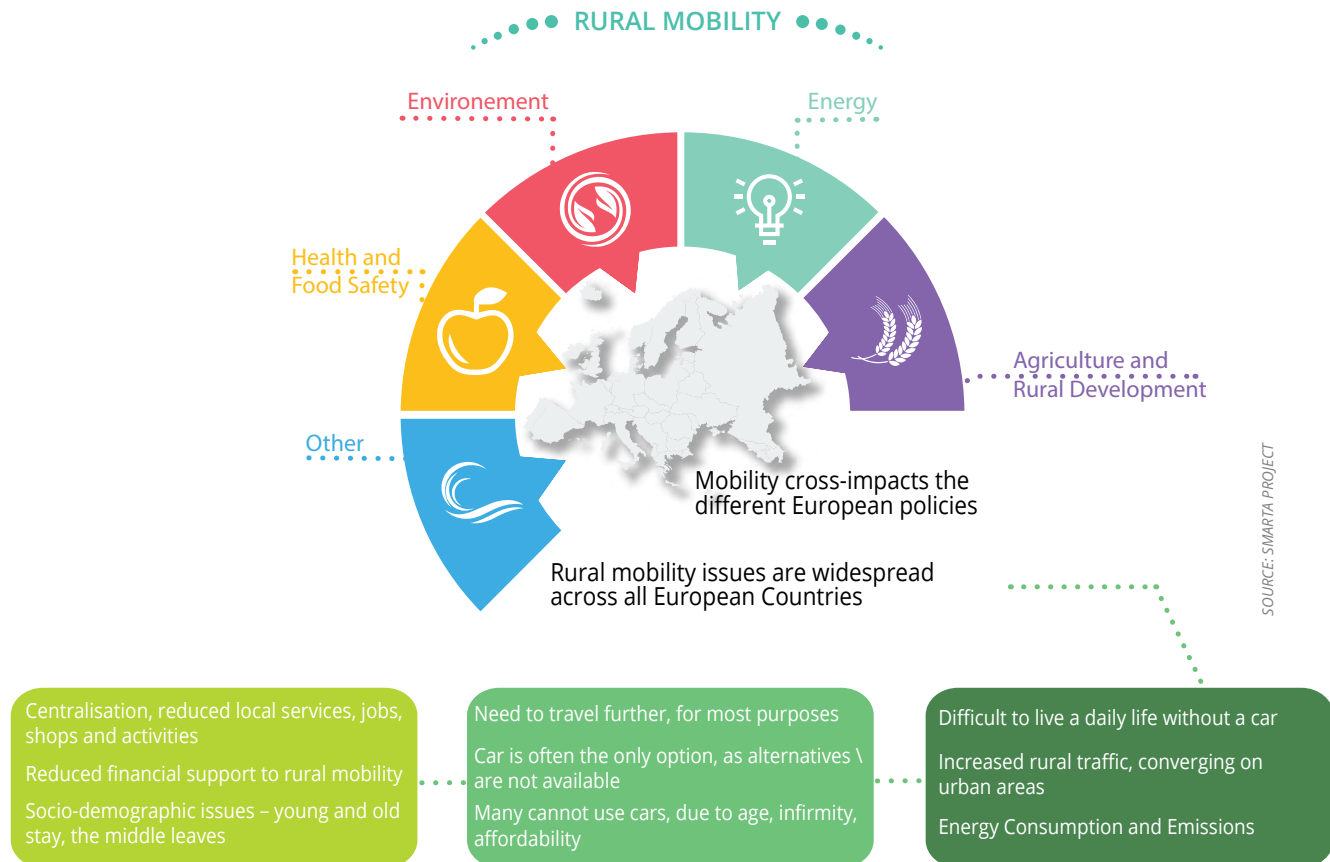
RURAL MOBILITY

Environement

Energy

Health and Food Safety

Agriculture and Rural Development

Other

Mobility cross-impacts the different European policies

Rural mobility issues are widespread across all European Countries

SOURCE: SMARTA PROJECT

Centralisation, reduced local services, jobs, shops and activities

Reduced financial support to rural mobility

Socio-demographic issues – young and old stay, the middle leaves

Need to travel further, for most purposes

Car is often the only option, as alternatives \ are not available

Many cannot use cars, due to age, infirmity, affordability

Difficult to live a daily life without a car

Increased rural traffic, converging on urban areas

Energy Consumption and Emissions